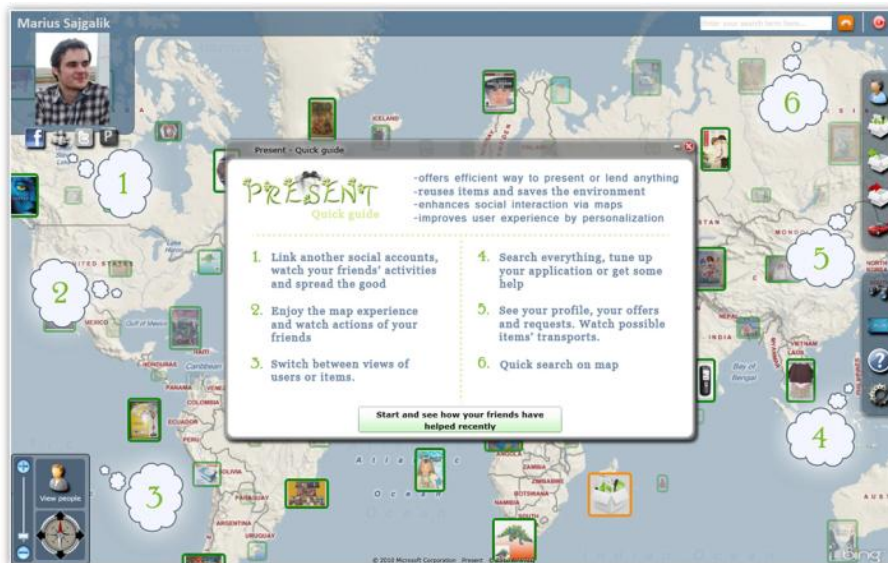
Marius Sajgalik

Enter your search term here...

1

2

3

4

5

6

Present - Quick guide

PRESENT
Quick guide

-offers efficient way to present or lend anything
-reuses items and saves the environment
-enhances social interaction via maps
-improves user experience by personalization

1. Link another social accounts, watch your friends' activities and spread the good

2. Enjoy the map experience and watch actions of your friends

3. Switch between views of users or items.

4. Search everything, tune up your application or get some help

5. See your profile, your offers and requests. Watch possible items' transports.

6. Quick search on map

Start and see how your friends have helped recently

View people

ICELAND

UNITED STATES

MEXICO

Gulf of Mexico

HAITI

Caribbean

PANAMA

VENEZUELA

ECUADOR

PERU

BOLIVIA

PARAGUAY

ARGENTINA

URUGUAY

Atlantic

Ocean

BOTSWANA

MONGOLIA

NORTH KOREA

Bay of Bengal

LAOS

© 2010 Microsoft Corporation Present

bing